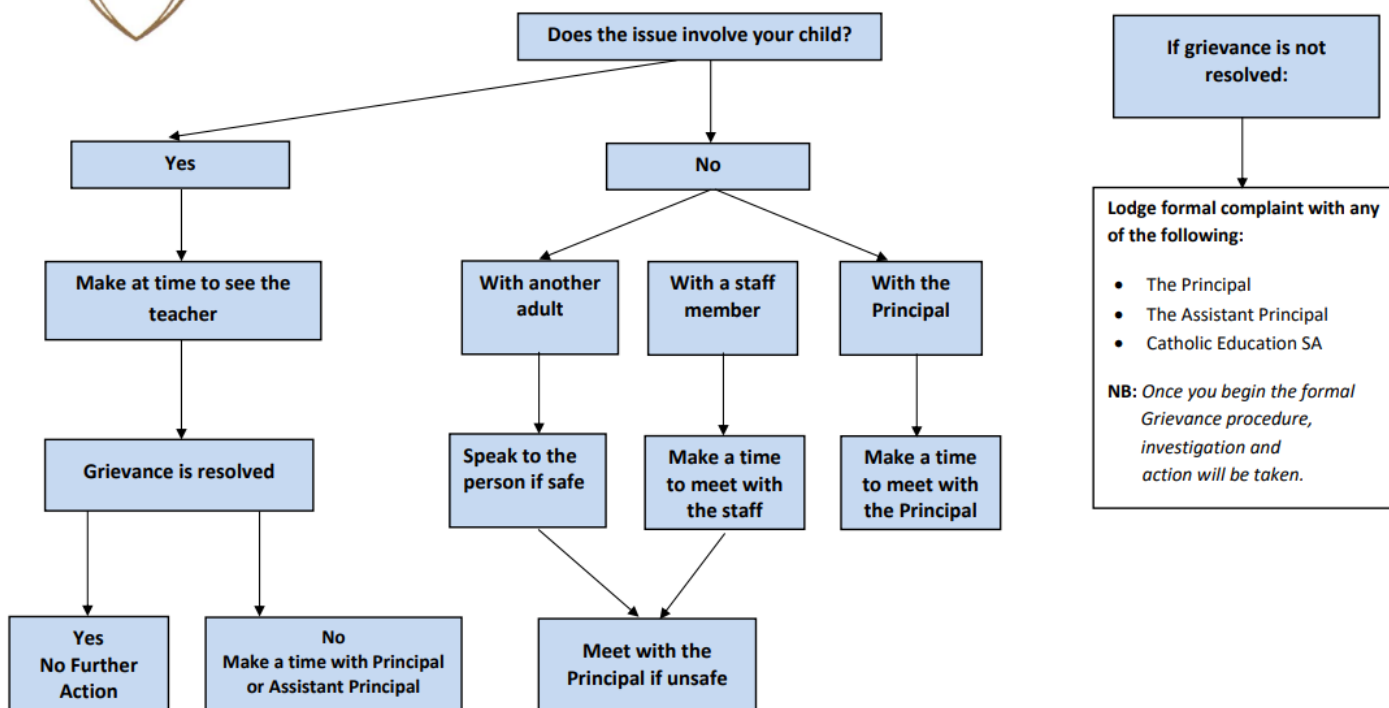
Does the issue involve your child?

Yes

No

Make at time to see the teacher

Grievance is resolved

Yes
No Further Action

No
Make a time with Principal or Assistant Principal

With another adult

With a staff member

With the Principal

Speak to the person if safe

Make a time to meet with the staff

Make a time to meet with the Principal

Meet with the Principal if unsafe

If grievance is not resolved:

Lodge formal complaint with any of the following:

- The Principal
- The Assistant Principal
- Catholic Education SA

**NB:** *Once you begin the formal Grievance procedure, investigation and action will be taken.*